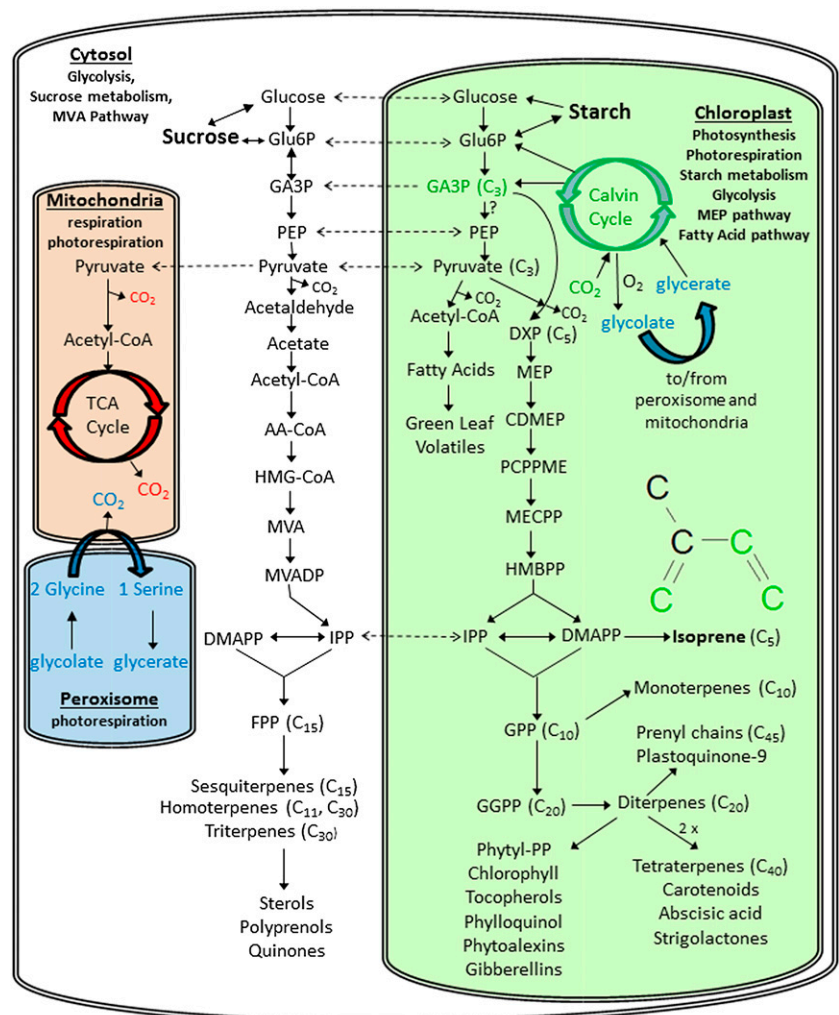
Cytosol
Glycolysis,
Sucrose metabolism,
MVA Pathway

Mitochondria
respiration
photorespiration
Pyruvate
$CO_2$
Acetyl-CoA
TCA Cycle
$CO_2$
$CO_2$

2 Glycine
1 Serine
glycolate
glycerate
Peroxisome
photorespiration

Glucose
Sucrose
Glu6P
GA3P
PEP
Pyruvate
$CO_2$
Acetaldehyde
Acetate
Acetyl-CoA
AA-CoA
HMG-CoA
MVA
MVADP
DMAPP
IPP
FPP ($C_{15}$)
Sesquiterpenes ($C_{15}$)
Homoterpenes ($C_{11}$, $C_{30}$)
Triterpenes ($C_{30}$)
Sterols
Polyprenols
Quinones

Chloroplast
Photosynthesis
Photorespiration
Starch metabolism
Glycolysis
MEP pathway
Fatty Acid pathway

Glucose
Starch
Glu6P
GA3P ($C_3$)
?
Calvin Cycle
PEP
Pyruvate ($C_3$)
$CO_2$
$O_2$
glycerate
glycolate
to/from peroxisome and mitochondria
$CO_2$
$CO_2$
Acetyl-CoA
DXP ($C_5$)
Fatty Acids
MEP
Green Leaf Volatiles
CDMEP
PCPPME
MECPP
HMBPP
C
C
C
C
C
IPP
DMAPP
Isoprene ($C_5$)
GPP ($C_{10}$)
Monoterpenes ($C_{10}$)
Prenyl chains ($C_{45}$)
Plastoquinone-9
GGPP ($C_{20}$)
Diterpenes ($C_{20}$)
2 x
Phytyl-PP
Chlorophyll
Tocopherols
Phylloquinol
Phytoalexins
Gibberellins
Tetraterpenes ($C_{40}$)
Carotenoids
Abscisic acid
Strigolactones